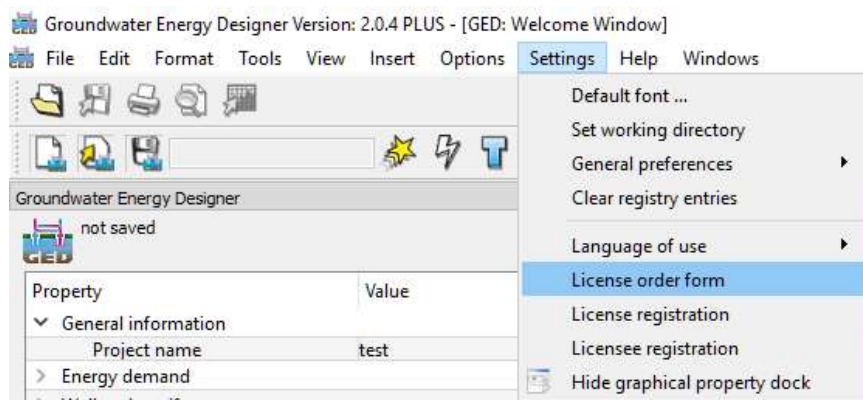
Groundwater Energy Designer Version: 2.0.4 PLUS - [GED: Welcome Window]
File Edit Format Tools View Insert Options Settings Help Windows

Groundwater Energy Designer
not saved
GED

| Property | Value |
|---|---|
| General information | |
| Project name | test |
| Energy demand | |

Default font ...
Set working directory
General preferences
Clear registry entries
Language of use
License order form
License registration
Licensee registration
Hide graphical property dock